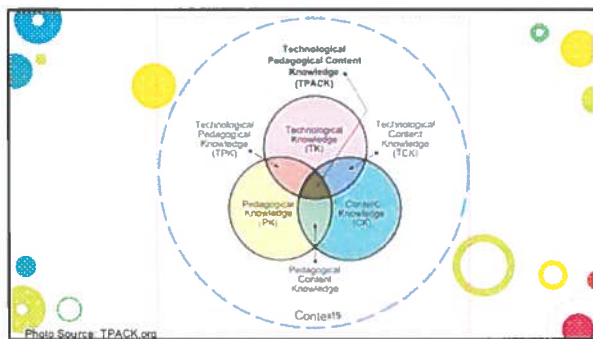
Technological Pedagogical Content Knowledge (TPACK)

Technological Pedagogical Knowledge (TPK)

Technological Knowledge (TK)

Technological Content Knowledge (TCK)

Pedagogical Knowledge (PK)

Content Knowledge (CK)

Pedagogical Content Knowledge

Contexts

Photo Source: TPACK.org